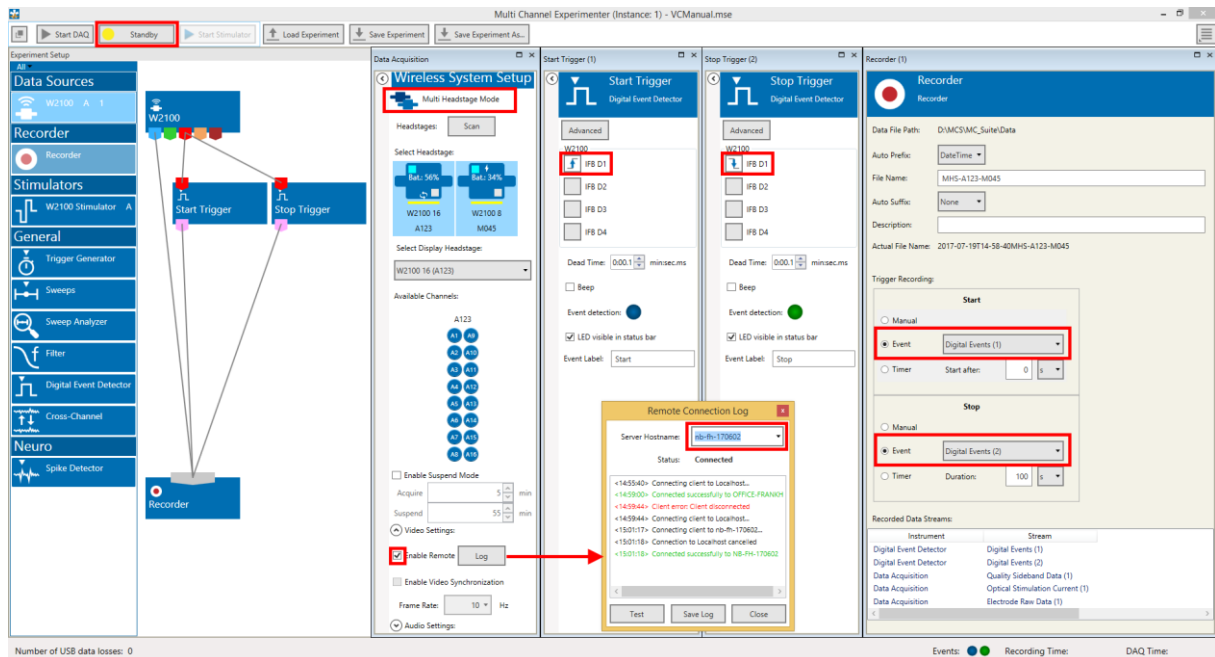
Multi Channel Experimenter (Instance: 1) - VCManual.mse

Start DAQ | Standby | Start Stimulator | Load Experiment | Save Experiment | Save Experiment As...

Experiment Setup
All
Data Sources
W2100 A 1
Recorder
Recorder
Stimulators
W2100 Stimulator A
General
Trigger Generator
Sweeps
Sweep Analyzer
Filter
Digital Event Detector
Cross-Channel
Neuro
Spike Detector

W2100
Start Trigger
Stop Trigger
Recorder

Data Acquisition
Wireless System Setup
Multi Headstage Mode
Headstages: Scan
Select Headstage:
Bat.: 56%
W2100 16
A123
Bat.: 34%
W2100 8
M045
Select Display Headstage:
W2100 16 (A123)
Available Channels:
A123
A1 A9
A2 A10
A3 A11
A4 A12
A5 A13
A6 A14
A7 A15
A8 A16
Enable Suspend Mode
Acquire 5 min
Suspend 55 min
Video Settings:
Enable Remote Log
Enable Video Synchronization
Frame Rate: 10 Hz
Audio Settings:

Start Trigger (1)
Start Trigger
Digital Event Detector
Advanced
W2100
IFB D1
IFB D2
IFB D3
IFB D4
Dead Time: 0:00.1 min:sec.ms
Beep
Event detection:
LED visible in status bar
Event Label: Start

Stop Trigger (2)
Stop Trigger
Digital Event Detector
Advanced
W2100
IFB D1
IFB D2
IFB D3
IFB D4
Dead Time: 0:00.1 min:sec.ms
Beep
Event detection:
LED visible in status bar
Event Label: Stop

Remote Connection Log
Server Hostname: nb-fh-170602
Status: Connected
<14:55:40> Connecting client to Localhost...
<14:59:00> Connected successfully to OFFICE-FRANKH
<14:59:44> Client error: Client disconnected
<14:59:44> Connecting client to Localhost...
<15:01:17> Connecting client to nb-fh-170602...
<15:01:18> Connection to Localhost cancelled
<15:01:18> Connected successfully to NB-FH-170602
Test | Save Log | Close

Recorder (1)
Recorder
Recorder
Data File Path: D:\MCS\MC_Suite\Data
Auto Prefix: DateTime
File Name: MHS-A123-M045
Auto Suffix: None
Description:
Actual File Name: 2017-07-19T14-58-40MHS-A123-M045
Trigger Recording:
Start
Manual
Event Digital Events (1)
Timer Start after: 0 s
Stop
Manual
Event Digital Events (2)
Timer Duration: 100 s
Recorded Data Streams:
| Instrument | Stream |
|---|---|
| Digital Event Detector | Digital Events (1) |
| Digital Event Detector | Digital Events (2) |
| Data Acquisition | Quality Sideband Data (1) |
| Data Acquisition | Optical Stimulation Current (1) |
| Data Acquisition | Electrode Raw Data (1) |

Number of USB data losses: 0
Events: Recording Time: DAQ Time: